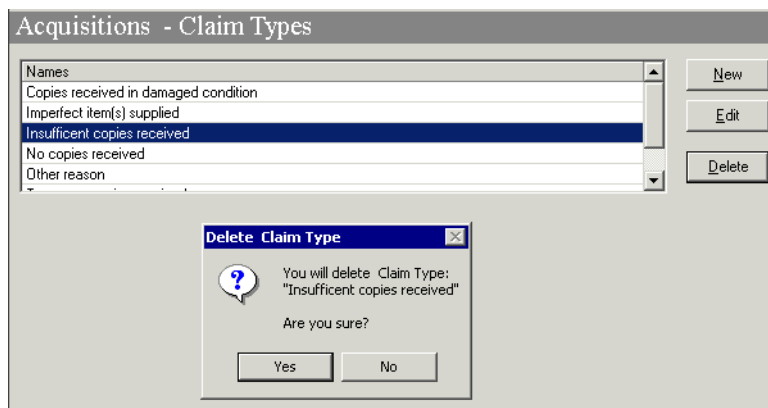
Acquisitions - Claim Types

| Names |
|---|
| Copies received in damaged condition |
| Imperfect item(s) supplied |
| Insufficent copies received |
| No copies received |
| Other reason |
| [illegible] |

New

Edit

Delete

Delete Claim Type

You will delete Claim Type:
"Insufficent copies received"

Are you sure?

Yes

No